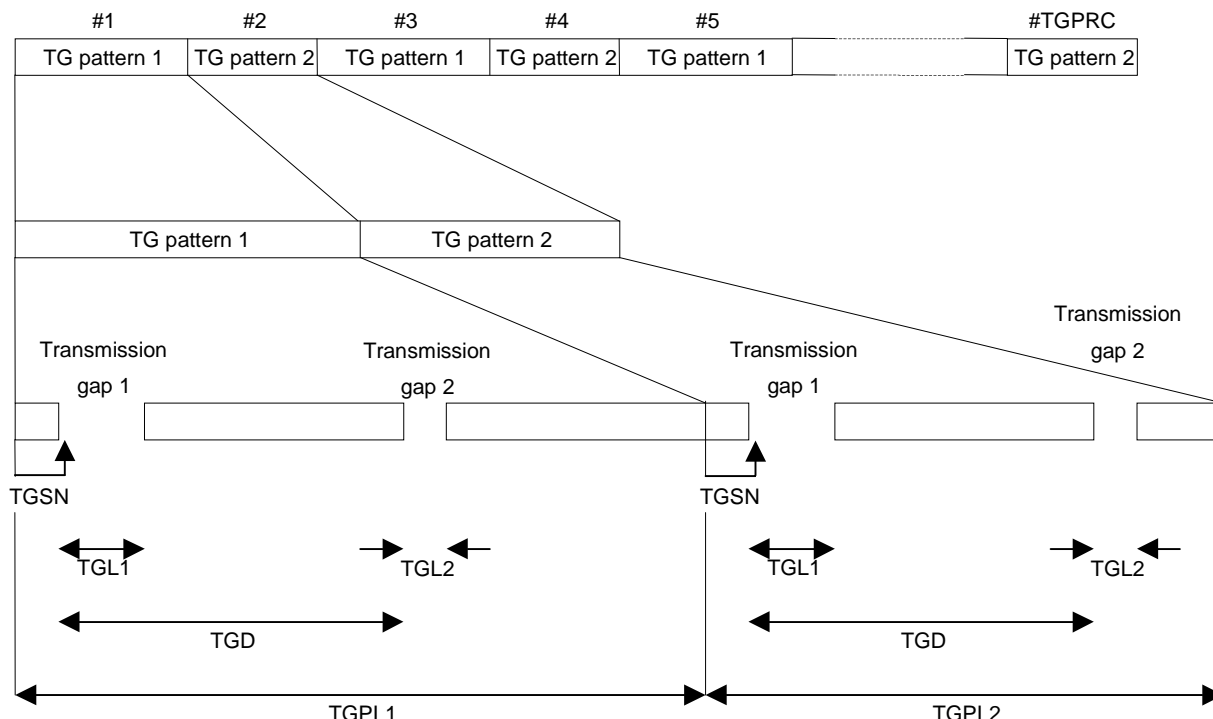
#1 #2 #3 #4 #5 #TGPRC

| TG pattern 1 | TG pattern 2 | TG pattern 1 | TG pattern 2 | TG pattern 1 | | TG pattern 2 |
|---|---|---|---|---|---|---|

| TG pattern 1 | TG pattern 2 |
|---|---|

Transmission gap 1

Transmission gap 2

Transmission gap 1

Transmission gap 2

TGSN

TGSN

TGL1

TGL2

TGL1

TGL2

TGD

TGD

TGPL1

TGPL2